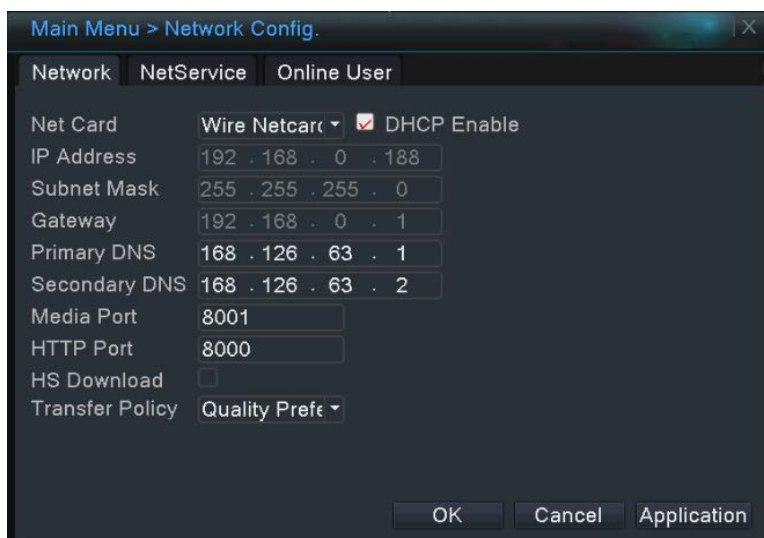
Main Menu > Network Config.

Network NetService Online User

Net Card Wire Netcar DHCP Enable
IP Address 192 . 168 . 0 . 188
Subnet Mask 255 . 255 . 255 . 0
Gateway 192 . 168 . 0 . 1
Primary DNS 168 . 126 . 63 . 1
Secondary DNS 168 . 126 . 63 . 2
Media Port 8001
HTTP Port 8000
HS Download
Transfer Policy Quality Prefe

OK Cancel Application